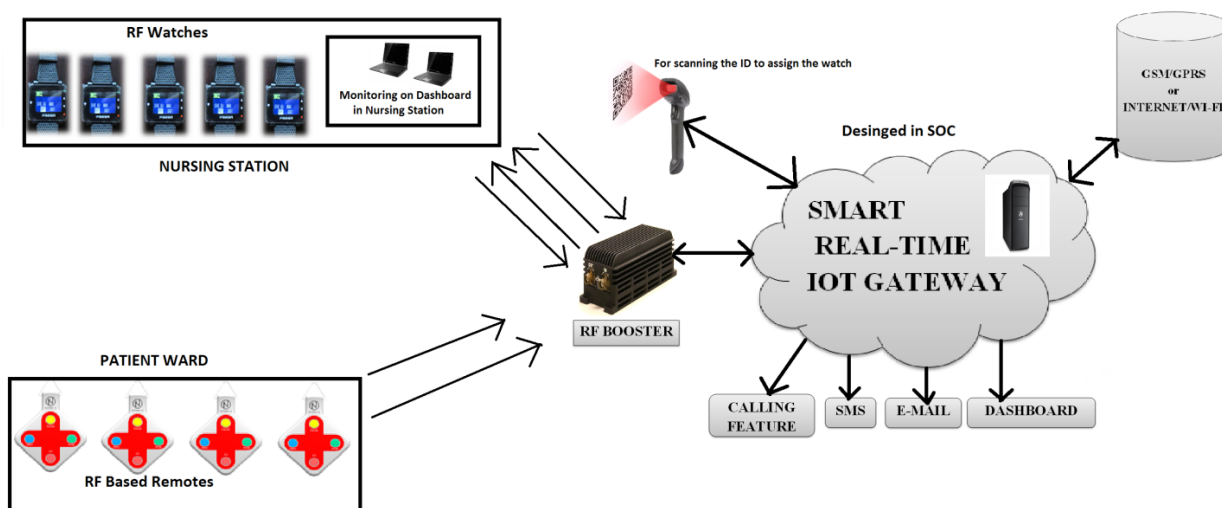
RF Watches

Monitoring on Dashboard in Nursing Station

NURSING STATION

For scanning the ID to assign the watch

GSM/GPRS or INTERNET/WI-FI

Desinged in SOC

SMART REAL-TIME IOT GATEWAY

RF BOOSTER

PATIENT WARD

RF Based Remotes

CALLING FEATURE

SMS

E-MAIL

DASHBOARD